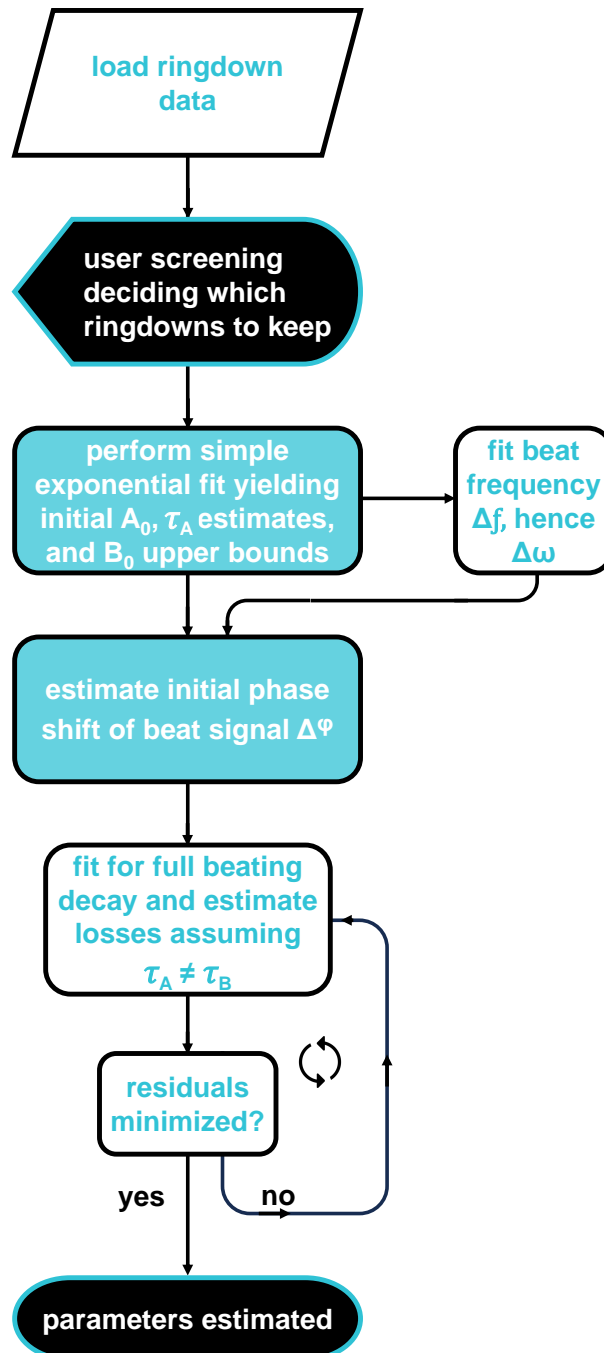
load ringdown data

user screening deciding which ringdowns to keep

perform simple exponential fit yielding initial $A_0$, $\tau_A$ estimates, and $B_0$ upper bounds

fit beat frequency $\Delta f$, hence $\Delta\omega$

estimate initial phase shift of beat signal $\Delta\varphi$

fit for full beating decay and estimate losses assuming $\tau_A \neq \tau_B$

residuals minimized?

yes

no

parameters estimated